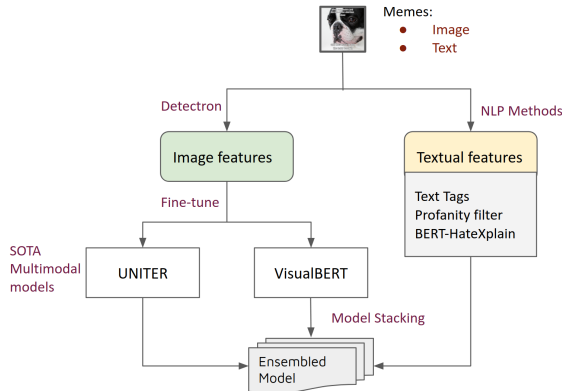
Memes:
- Image
- Text

Detectron

NLP Methods

Image features

Textual features

Text Tags
Profanity filter
BERT-HateXplain

Fine-tune

SOTA Multimodal models

UNITER

VisualBERT

Model Stacking

Ensembled Model